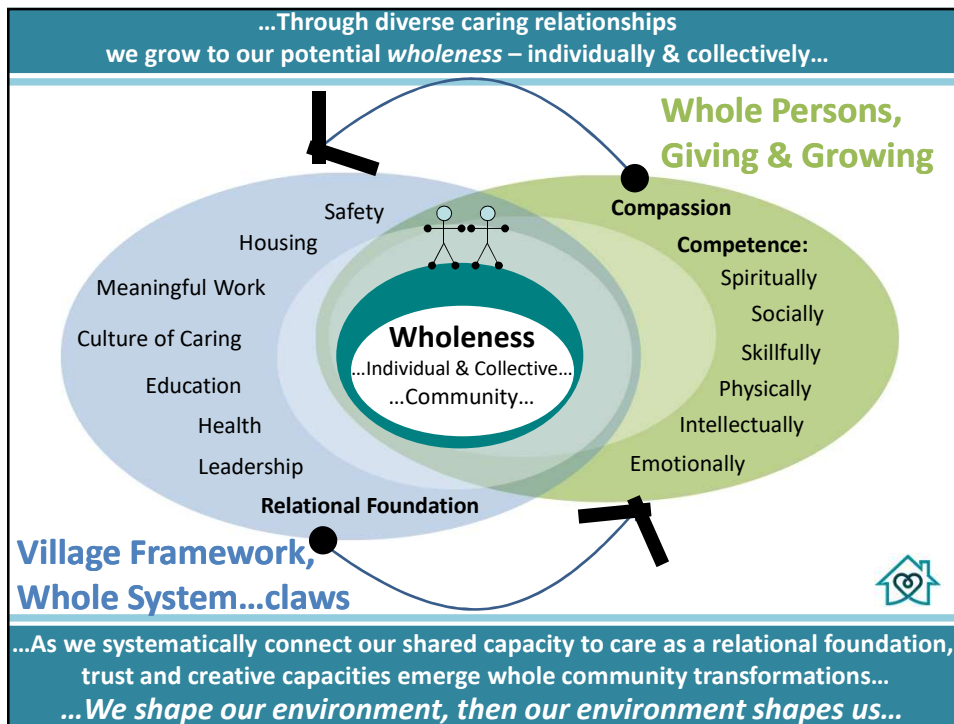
…Through diverse caring relationships
we grow to our potential *wholeness* – individually & collectively…

Whole Persons, Giving & Growing

Safety
Housing
Meaningful Work
Culture of Caring
Education
Health
Leadership
Relational Foundation

Compassion
Competence:
Spiritually
Socially
Skillfully
Physically
Intellectually
Emotionally

Wholeness
…Individual & Collective…
…Community…

Village Framework, Whole System…claws

…As we systematically connect our shared capacity to care as a relational foundation, trust and creative capacities emerge whole community transformations…
*…We shape our environment, then our environment shapes us…*